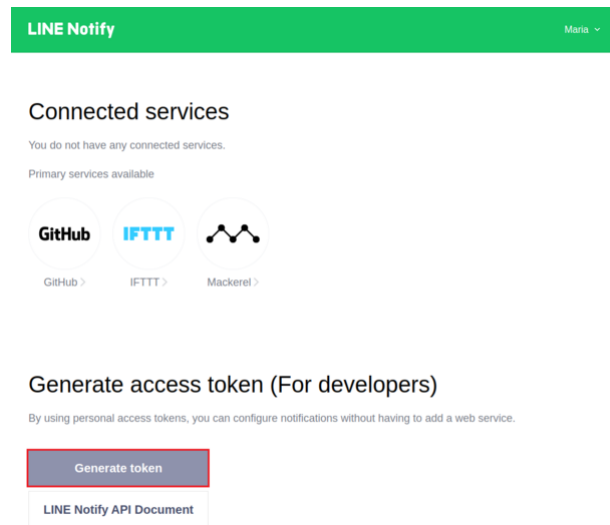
LINE Notify

Maria

Connected services

You do not have any connected services.

Primary services available

GitHub

IFTTT

GitHub >

IFTTT >

Mackerel >

Generate access token (For developers)

By using personal access tokens, you can configure notifications without having to add a web service.

Generate token

LINE Notify API Document